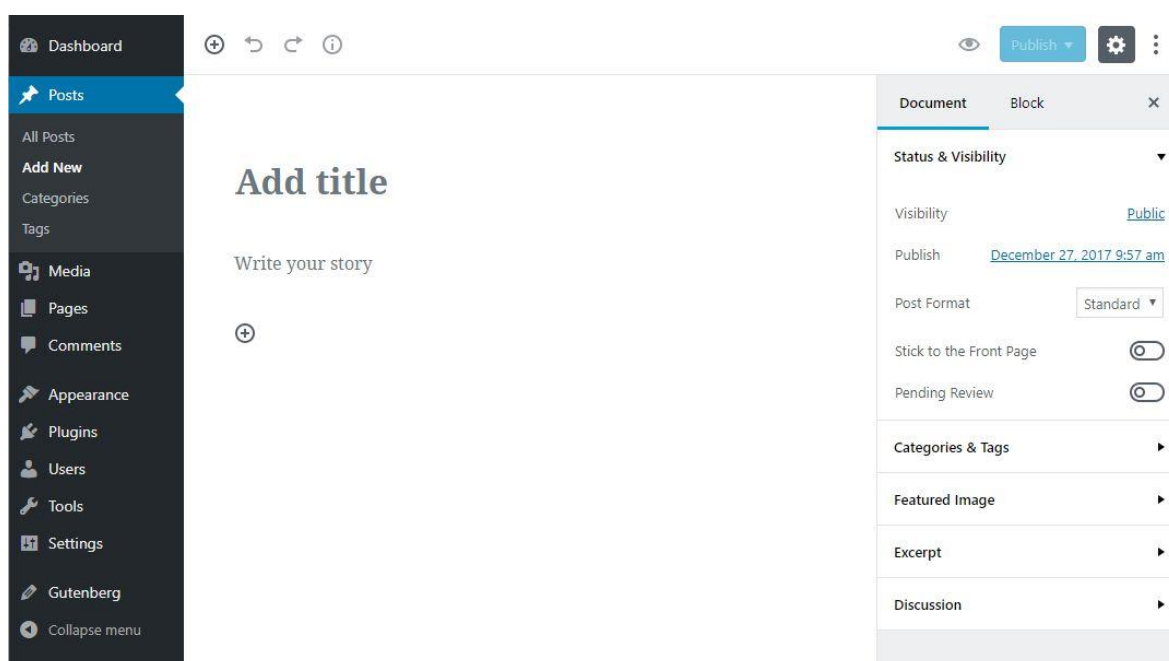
Dashboard
Posts
All Posts
Add New
Categories
Tags
Media
Pages
Comments
Appearance
Plugins
Users
Tools
Settings
Gutenberg
Collapse menu

Publish

Add title

Write your story

Document Block ×

Status & Visibility

Visibility Public

Publish December 27, 2017 9:57 am

Post Format Standard

Stick to the Front Page

Pending Review

Categories & Tags

Featured Image

Excerpt

Discussion